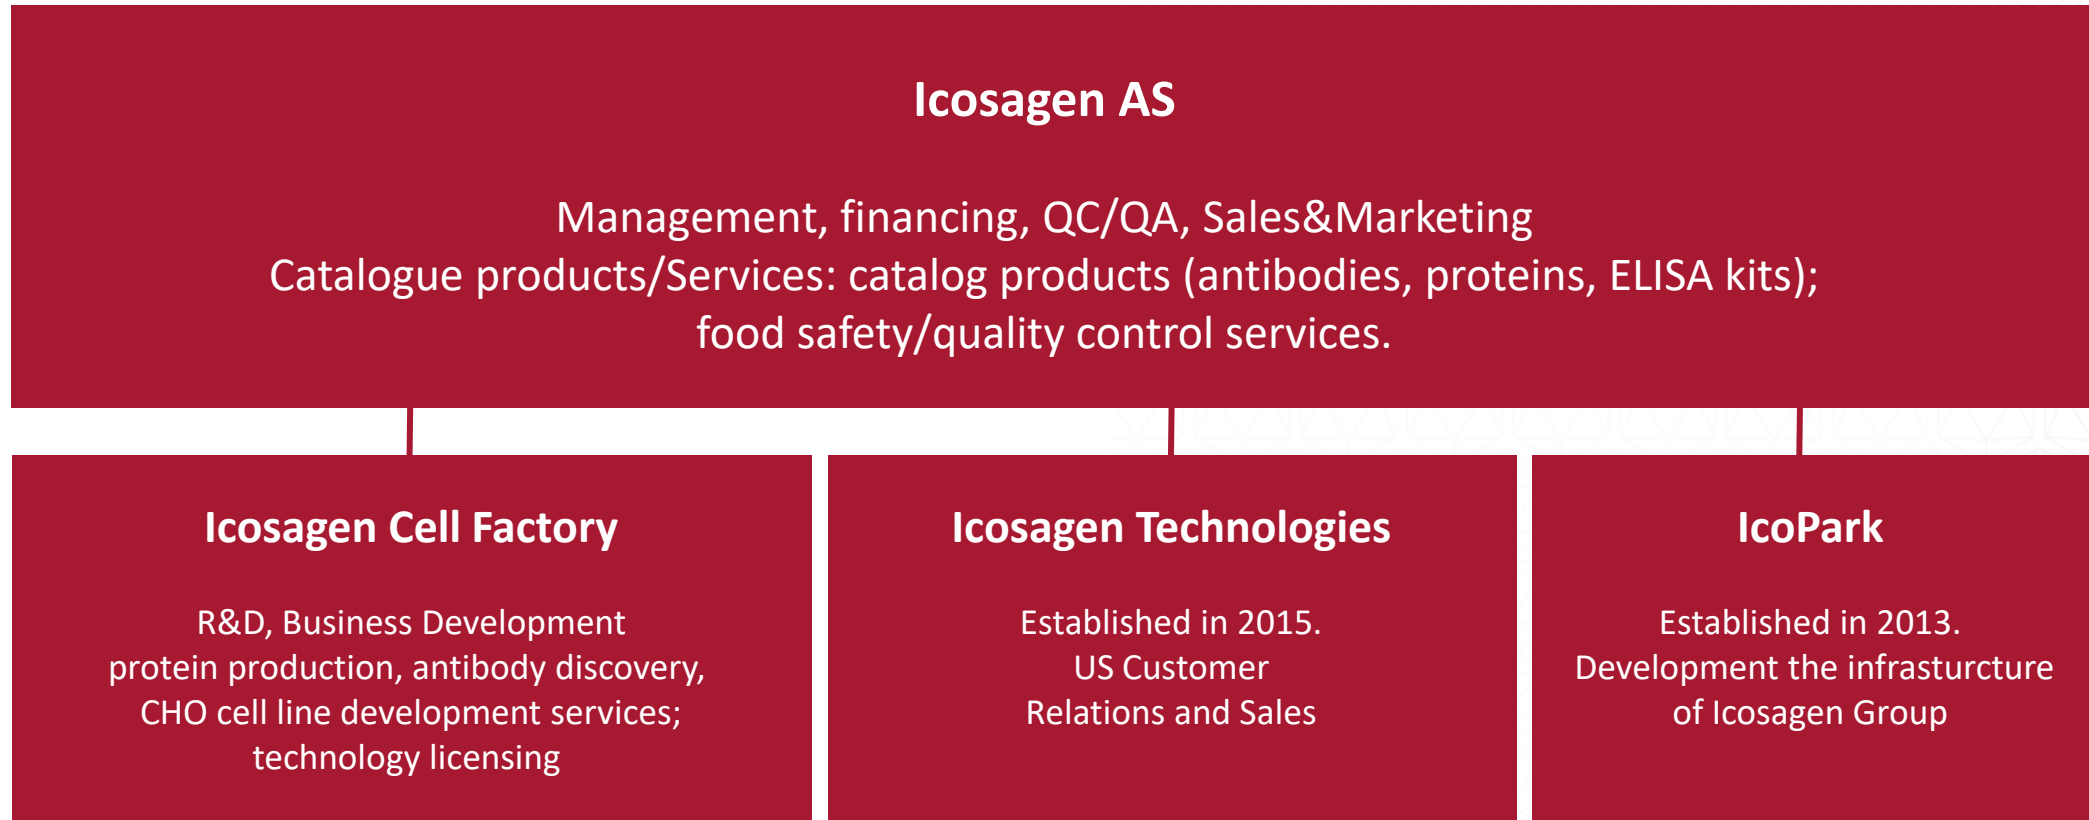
Icosagen AS

Management, financing, QC/QA, Sales&Marketing
Catalogue products/Services: catalog products (antibodies, proteins, ELISA kits);
food safety/quality control services.

Icosagen Cell Factory

R&D, Business Development
protein production, antibody discovery,
CHO cell line development services;
technology licensing

Icosagen Technologies

Established in 2015.
US Customer
Relations and Sales

IcoPark

Established in 2013.
Development the infrasturcture
of Icosagen Group